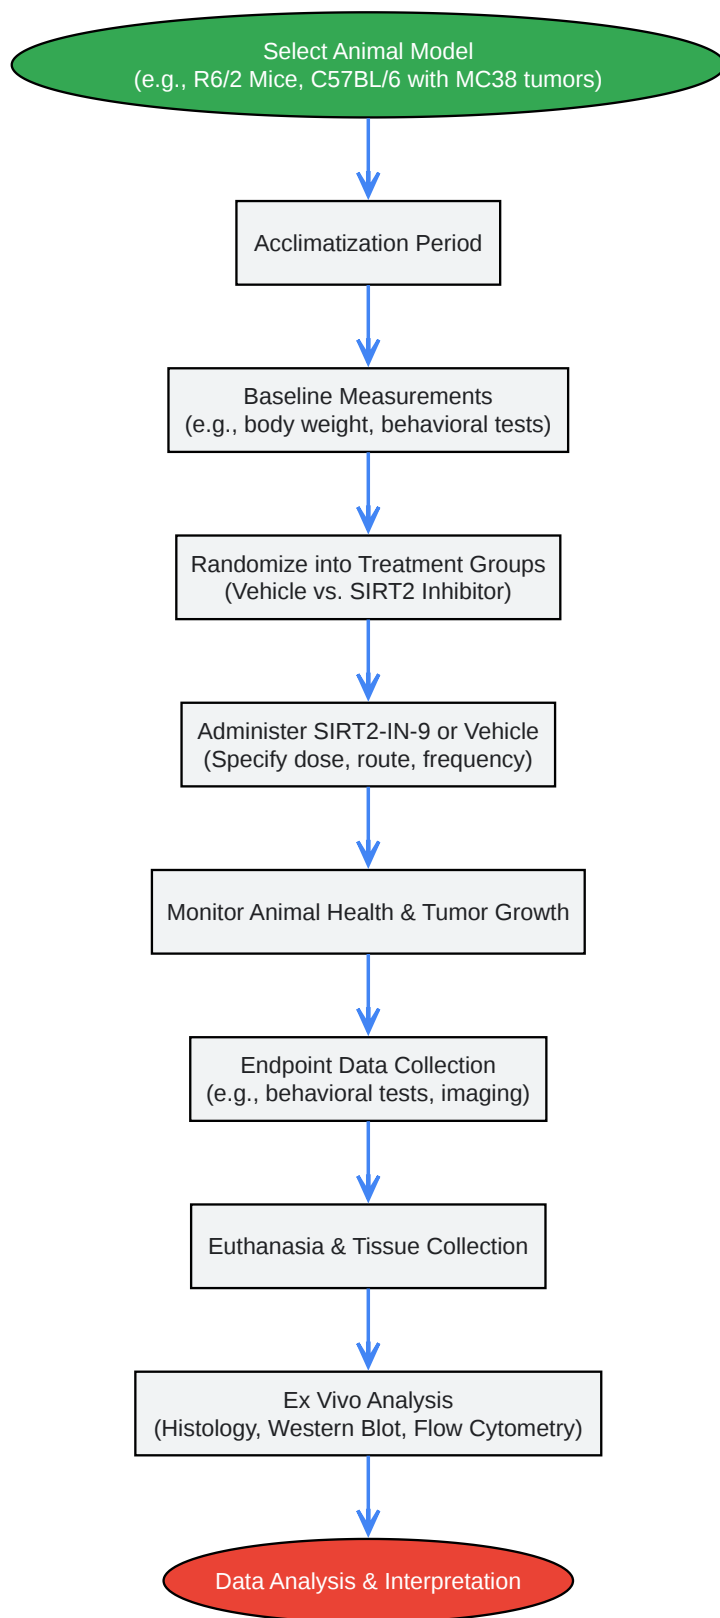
Select Animal Model
(e.g., R6/2 Mice, C57BL/6 with MC38 tumors)

Acclimatization Period

Baseline Measurements
(e.g., body weight, behavioral tests)

Randomize into Treatment Groups
(Vehicle vs. SIRT2 Inhibitor)

Administer SIRT2-IN-9 or Vehicle
(Specify dose, route, frequency)

Monitor Animal Health & Tumor Growth

Endpoint Data Collection
(e.g., behavioral tests, imaging)

Euthanasia & Tissue Collection

Ex Vivo Analysis
(Histology, Western Blot, Flow Cytometry)

Data Analysis & Interpretation